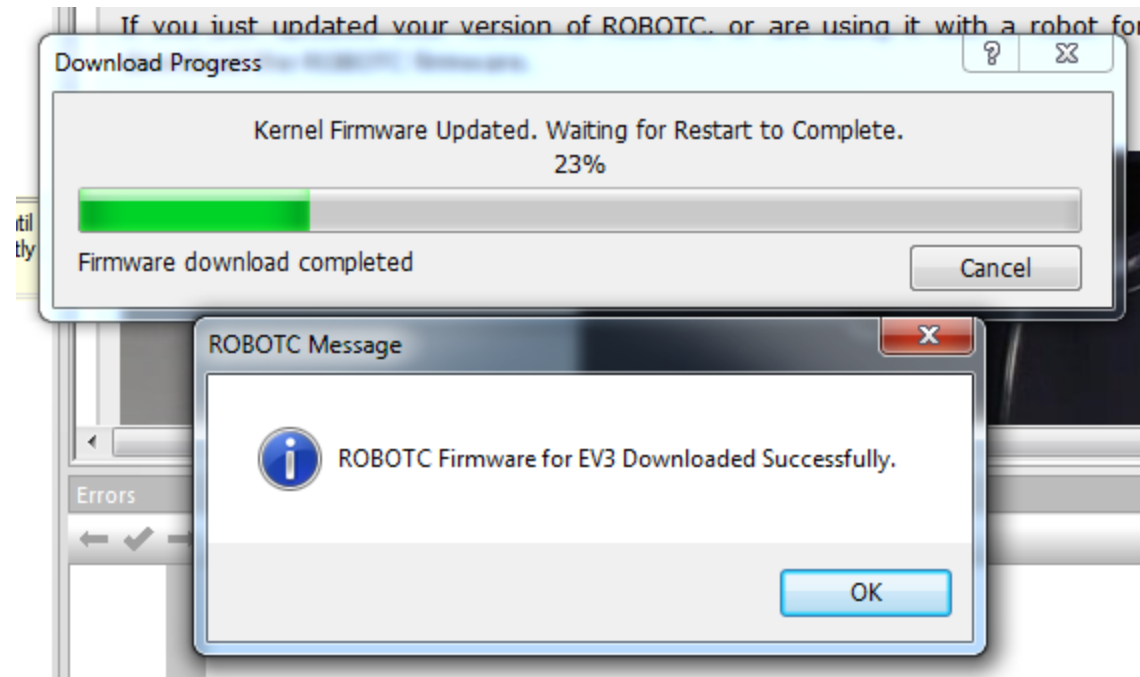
If you just updated your version of ROBOTC, or are using it with a robot for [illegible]

Download Progress

?

Kernel Firmware Updated. Waiting for Restart to Complete.
23%

ntil
tly

Firmware download completed

Cancel

ROBOTC Message

ROBOTC Firmware for EV3 Downloaded Successfully.

Errors

OK